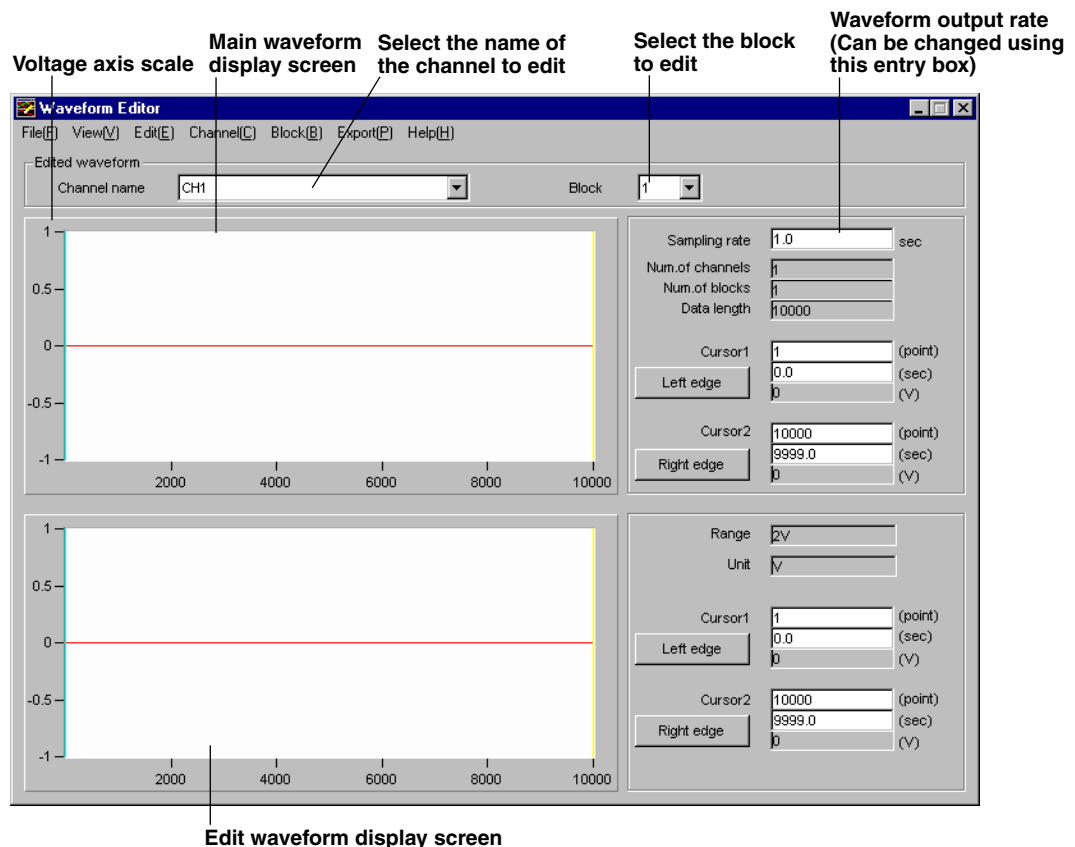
Voltage axis scale

Main waveform display screen

Select the name of the channel to edit

Select the block to edit

Waveform output rate (Can be changed using this entry box)

Waveform Editor

File(F) View(V) Edit(E) Channel(C) Block(B) Export(P) Help(H)

Edited waveform

Channel name CH1

Block 1

1
0.5
0
-0.5
-1
2000 4000 6000 8000 10000

Sampling rate 1.0 sec
Num.of channels 1
Num.of blocks 1
Data length 10000

Cursor1 1 (point)
0.0 (sec)
Left edge
0 (V)

Cursor2 10000 (point)
9999.0 (sec)
Right edge
0 (V)

1
0.5
0
-0.5
-1
2000 4000 6000 8000 10000

Range 2V
Unit V

Cursor1 1 (point)
0.0 (sec)
Left edge
0 (V)

Cursor2 10000 (point)
9999.0 (sec)
Right edge
0 (V)

Edit waveform display screen